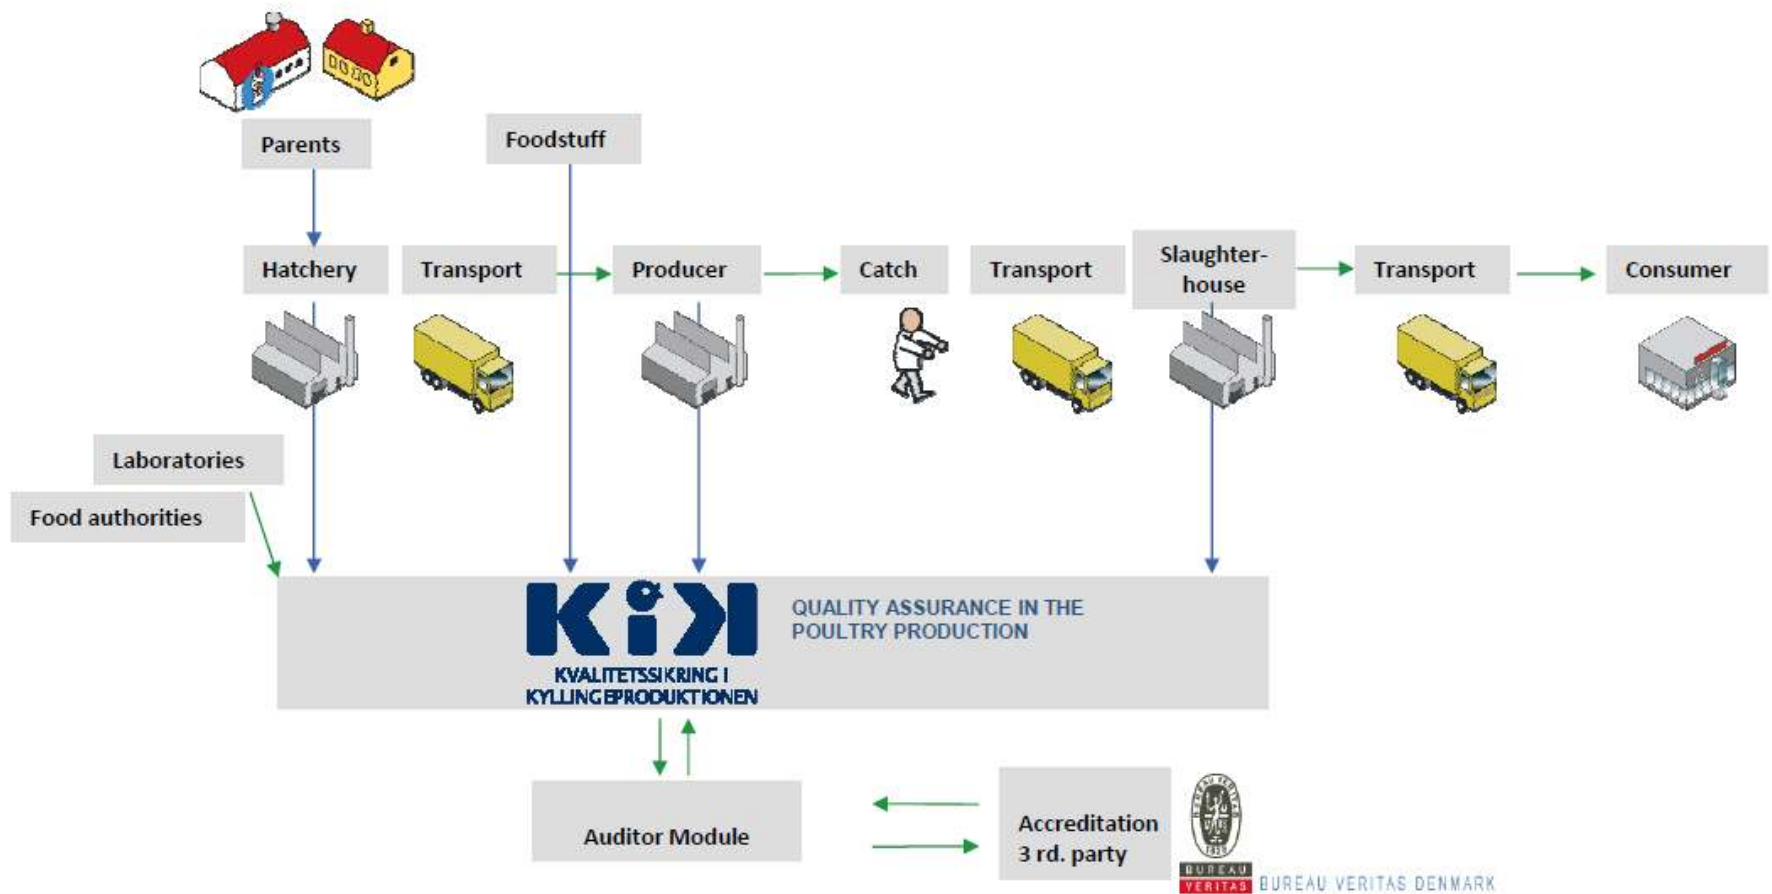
Parents

Foodstuff

Hatchery

Transport

Producer

Catch

Transport

Slaughterhouse

Transport

Consumer

Laboratories

Food authorities

KiK

KVALITETSSIKRING I KYLLINGEPRODUKTIONEN

QUALITY ASSURANCE IN THE POULTRY PRODUCTION

Auditor Module

Accreditation 3 rd. party

BUREAU VERITAS 1828

BUREAU VERITAS

BUREAU VERITAS DENMARK